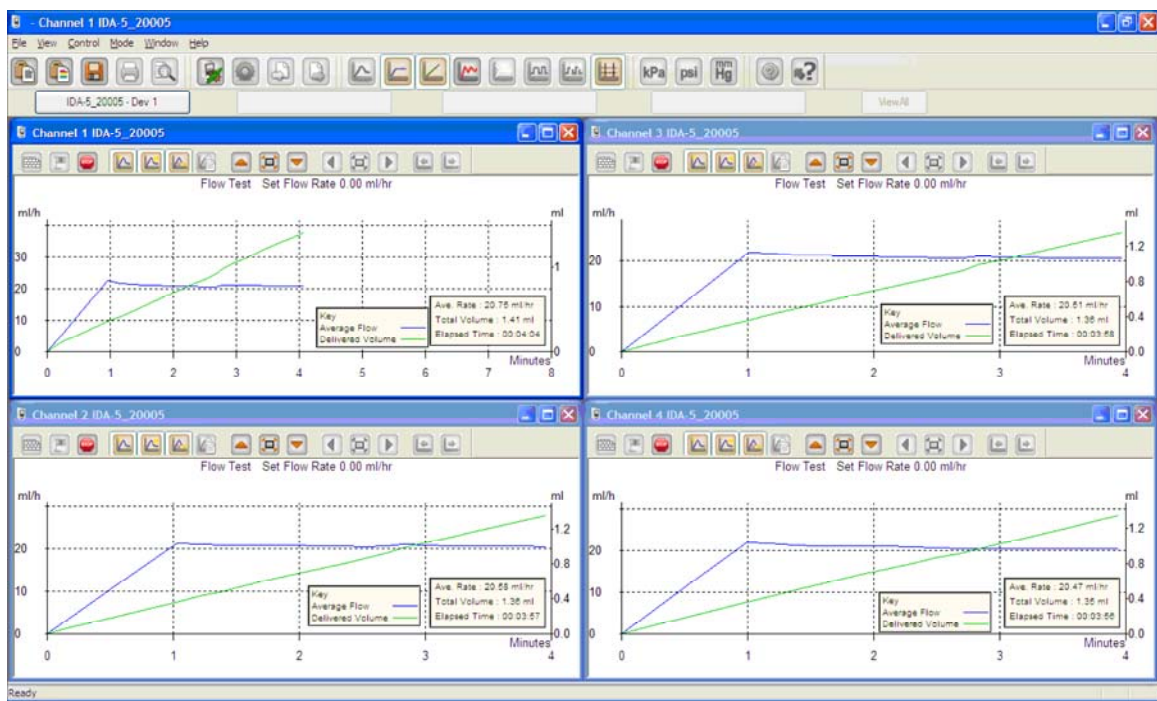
- Channel 1 IDA-5_20005

File View Control Mode Window Help

kPa psi mm Hg

IDA-5_20005 - Dev 1

ViewAll

Channel 1 IDA-5_20005

Flow Test Set Flow Rate 0.00 ml/hr

ml/h

ml

30

20

10

0

1

0

Key
Average Flow
Delivered Volume

Ave. Rate : 20.75 ml/hr
Total Volume : 1.41 ml
Elapsed Time : 00:04:04

Minutes

0 1 2 3 4 5 6 7 8

Channel 3 IDA-5_20005

Flow Test Set Flow Rate 0.00 ml/hr

ml/h

ml

20

10

0

1.2

0.8

0.4

0.0

Key
Average Flow
Delivered Volume

Ave. Rate : 20.61 ml/hr
Total Volume : 1.36 ml
Elapsed Time : 00:03:58

Minutes

0 1 2 3 4

Channel 2 IDA-5_20005

Flow Test Set Flow Rate 0.00 ml/hr

ml/h

ml

20

10

0

1.2

0.8

0.4

0.0

Key
Average Flow
Delivered Volume

Ave. Rate : 20.58 ml/hr
Total Volume : 1.36 ml
Elapsed Time : 00:03:57

Minutes

0 1 2 3 4

Channel 4 IDA-5_20005

Flow Test Set Flow Rate 0.00 ml/hr

ml/h

ml

20

10

0

1.2

0.8

0.4

0.0

Key
Average Flow
Delivered Volume

Ave. Rate : 20.47 ml/hr
Total Volume : 1.35 ml
Elapsed Time : 00:03:56

Minutes

0 1 2 3 4

Ready